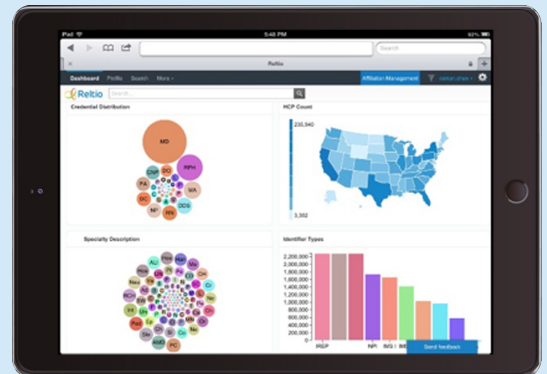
iPad
5:48 PM
62%
Search
Reltio
Dashboard Profile Search More
Affiliation Management
Reltio
Search...
Credential Distribution
MD
RPH
DO
NP
PA
HCP Count
235,540
3,302
Specialty Description
Identifier Types
2,200,000
2,000,000
1,800,000
1,600,000
1,400,000
1,200,000
1,000,000
800,000
600,000
400,000
200,000
0
NPI
Send feedback